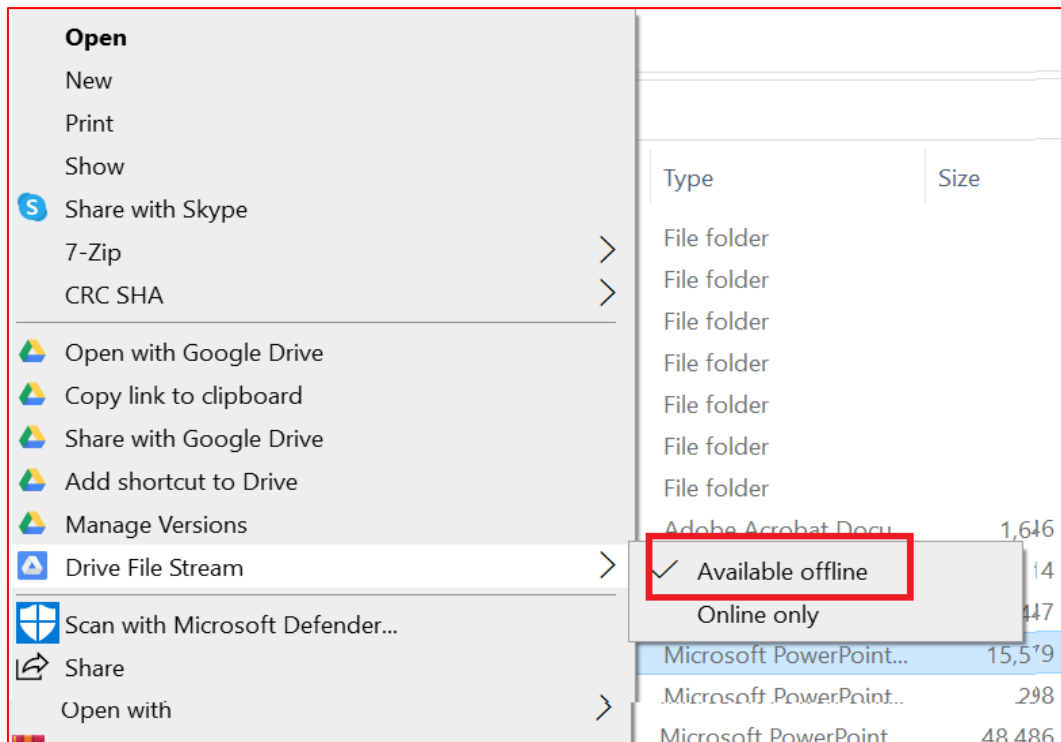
Open
New
Print
Show
Share with Skype
7-Zip
CRC SHA
Open with Google Drive
Copy link to clipboard
Share with Google Drive
Add shortcut to Drive
Manage Versions
Drive File Stream
Scan with Microsoft Defender...
Share
Open with

Type
Size
File folder
File folder
File folder
File folder
File folder
File folder
File folder
Adobe Acrobat Docu...
1,646
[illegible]14
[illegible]47
Microsoft PowerPoint...
15,579
Microsoft PowerPoint...
298
Microsoft PowerPoint...
48,486

Available offline
Online only